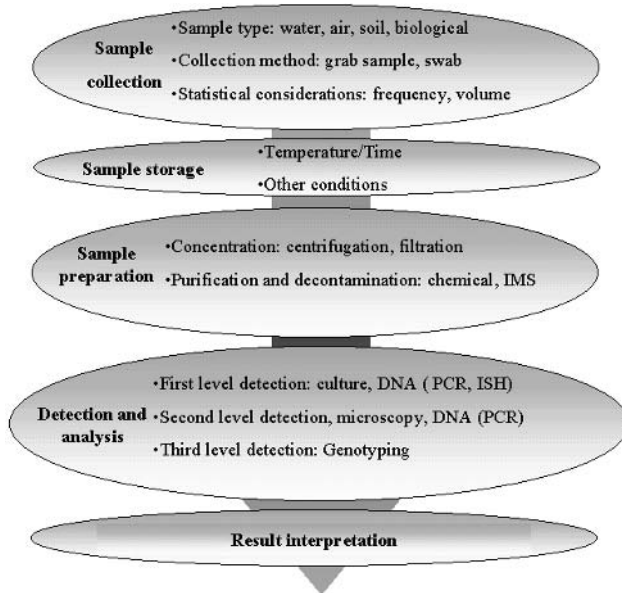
Sample collection
•Sample type: water, air, soil, biological
•Collection method: grab sample, swab
•Statistical considerations: frequency, volume

Sample storage
•Temperature/Time
•Other conditions

Sample preparation
•Concentration: centrifugation, filtration
•Purification and decontamination: chemical, IMS

Detection and analysis
•First level detection: culture, DNA ( PCR, ISH)
•Second level detection, microscopy, DNA (PCR)
•Third level detection: Genotyping

Result interpretation